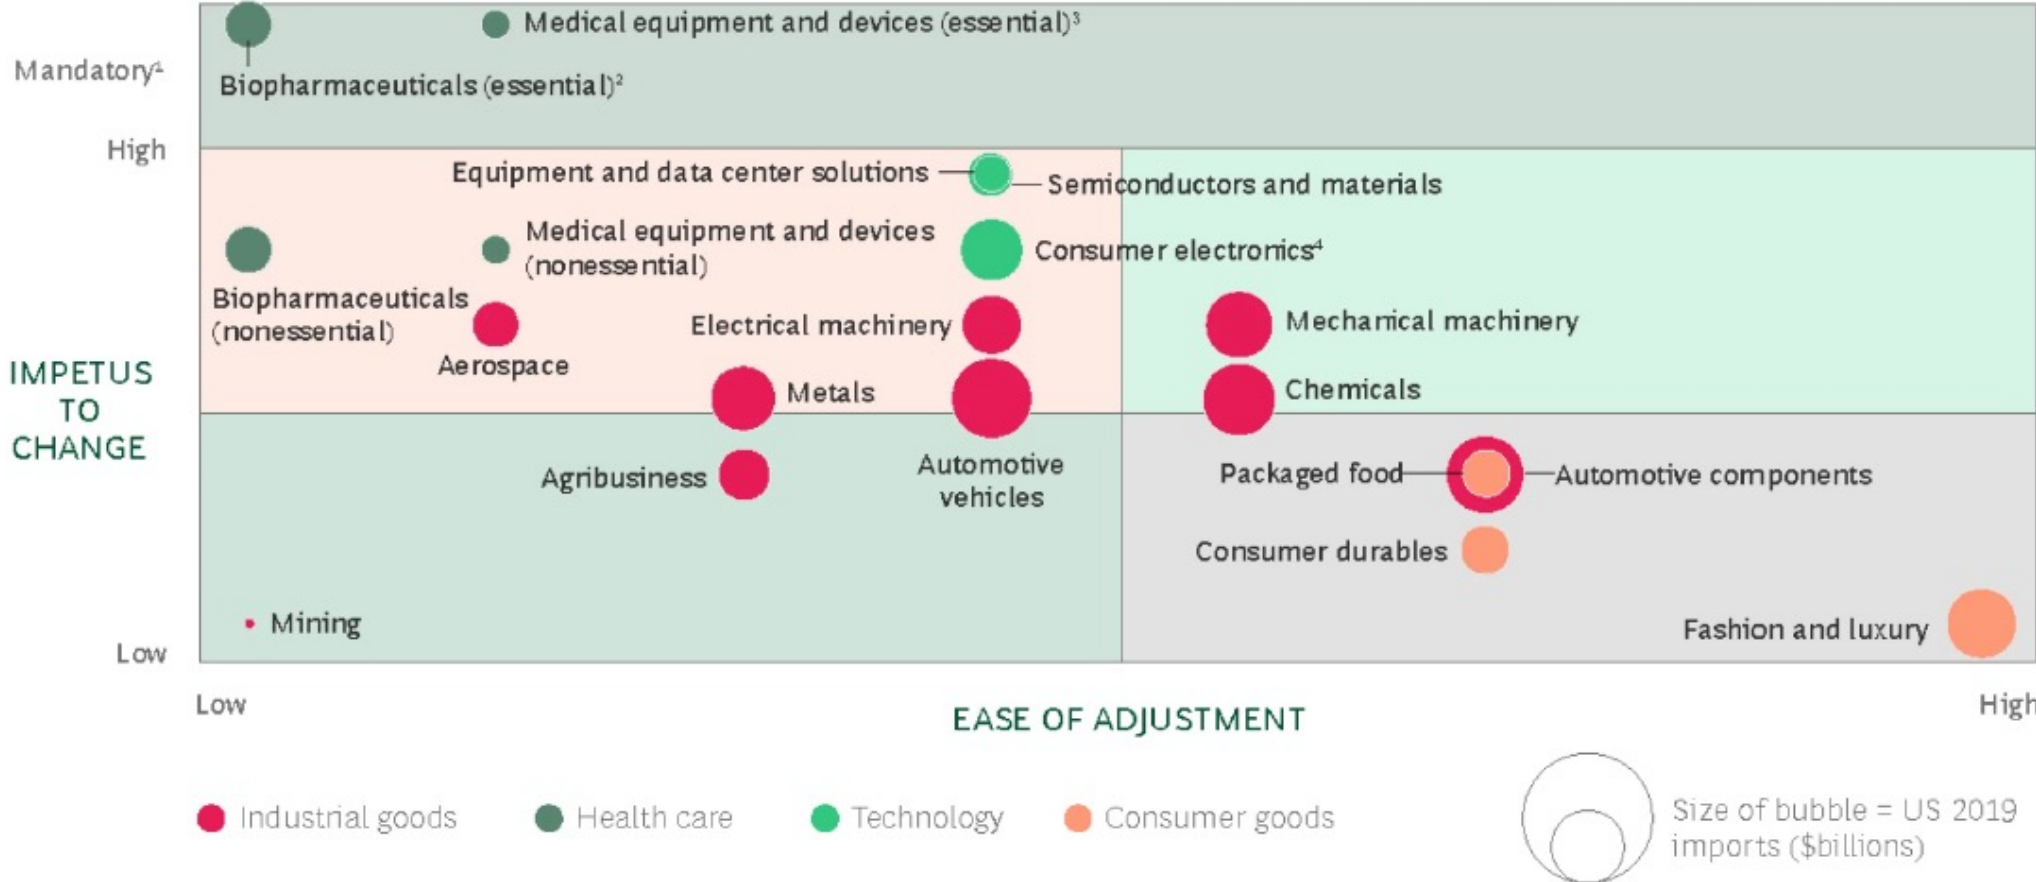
Mandatory$^1$

High

IMPETUS TO CHANGE

Low

Medical equipment and devices (essential)$^3$

Biopharmaceuticals (essential)$^2$

Equipment and data center solutions

Semiconductors and materials

Medical equipment and devices (nonessential)

Consumer electronics$^4$

Biopharmaceuticals (nonessential)

Electrical machinery

Mechanical machinery

Aerospace

Metals

Chemicals

Agribusiness

Automotive vehicles

Packaged food

Automotive components

Consumer durables

Mining

Fashion and luxury

Low

EASE OF ADJUSTMENT

High

Industrial goods

Health care

Technology

Consumer goods

Size of bubble = US 2019 imports ($billions)